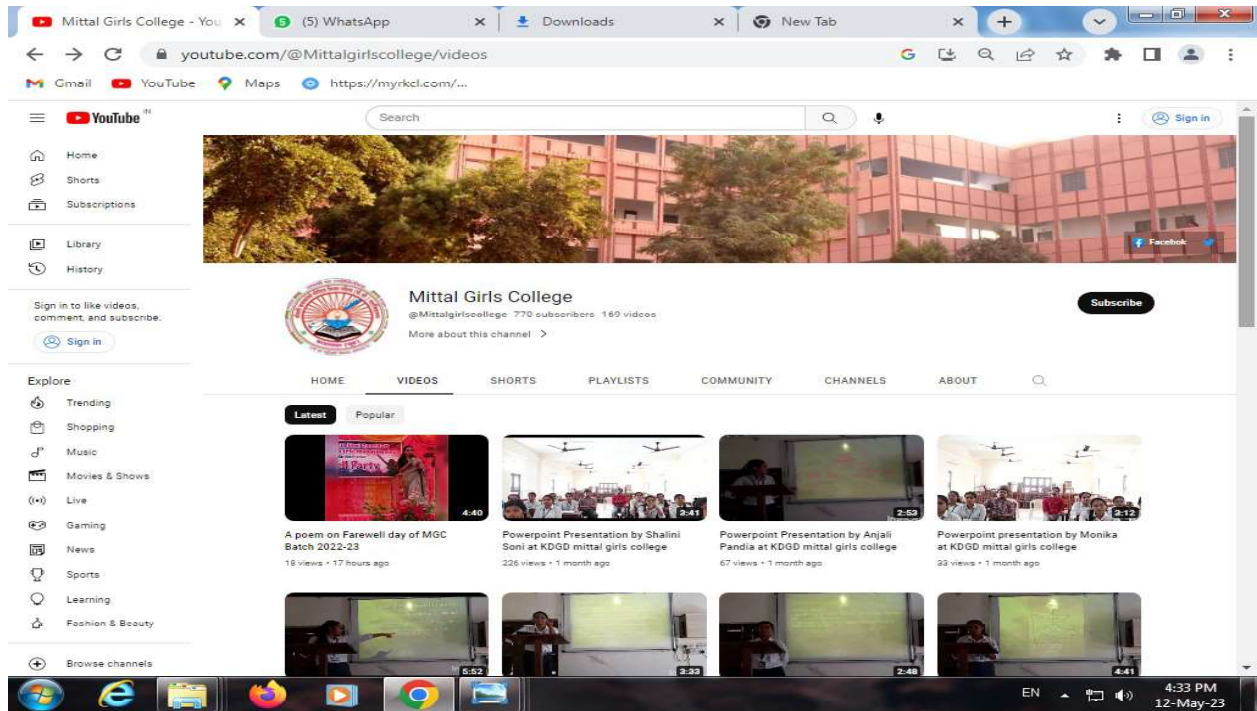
Mittal Girls College - You ×
(5) WhatsApp ×
Downloads ×
New Tab ×
+

youtube.com/@Mittalgirlscollege/videos

Gmail YouTube Maps https://myrkcl.com/...

YouTube IN
Search
Sign in

Home
Shorts
Subscriptions
Library
History

Sign in to like videos, comment, and subscribe.
Sign in

Explore
Trending
Shopping
Music
Movies & Shows
Live
Gaming
News
Sports
Learning
Fashion & Beauty
Browse channels

Facebook

Mittal Girls College
@Mittalgirlscollege 770 subscribers 169 videos
More about this channel >

Subscribe

HOME VIDEOS SHORTS PLAYLISTS COMMUNITY CHANNELS ABOUT

Latest Popular

4:40
A poem on Farewell day of MGC Batch 2022-23
18 views • 17 hours ago

2:41
Powerpoint Presentation by Shalini Soni at KDGD mittal girls college
226 views • 1 month ago

2:53
Powerpoint Presentation by Anjali Pandia at KDGD mittal girls college
67 views • 1 month ago

2:12
Powerpoint presentation by Monika at KDGD mittal girls college
33 views • 1 month ago

5:52
3:33
2:48
4:41

EN 4:33 PM 12-May-23